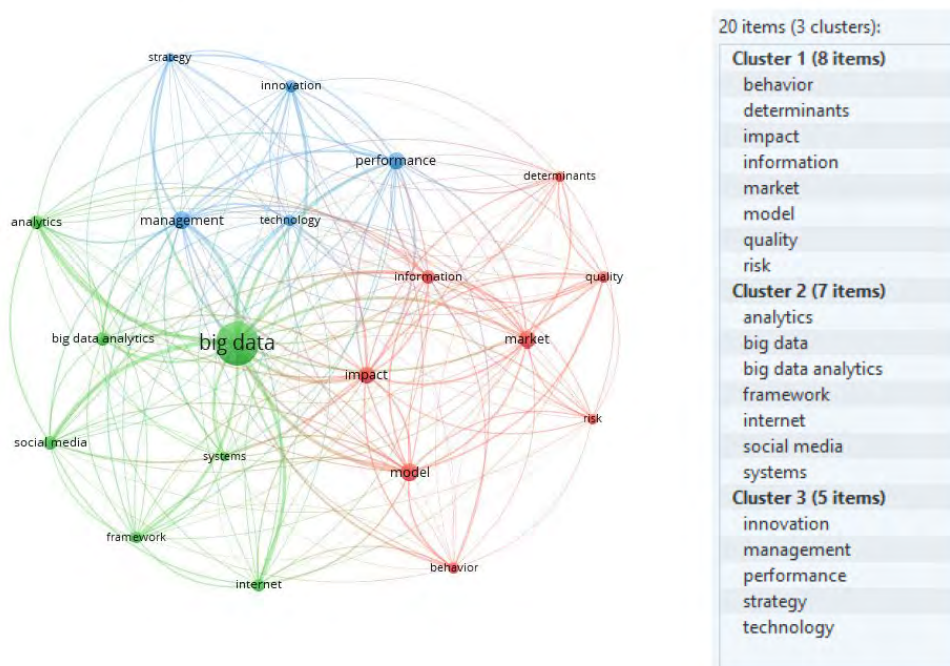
strategy
innovation
performance
determinants
analytics
management
technology
information
quality
big data analytics
big data
market
impact
risk
social media
systems
model
framework
behavior
internet

20 items (3 clusters):
Cluster 1 (8 items)
behavior
determinants
impact
information
market
model
quality
risk
Cluster 2 (7 items)
analytics
big data
big data analytics
framework
internet
social media
systems
Cluster 3 (5 items)
innovation
management
performance
strategy
technology